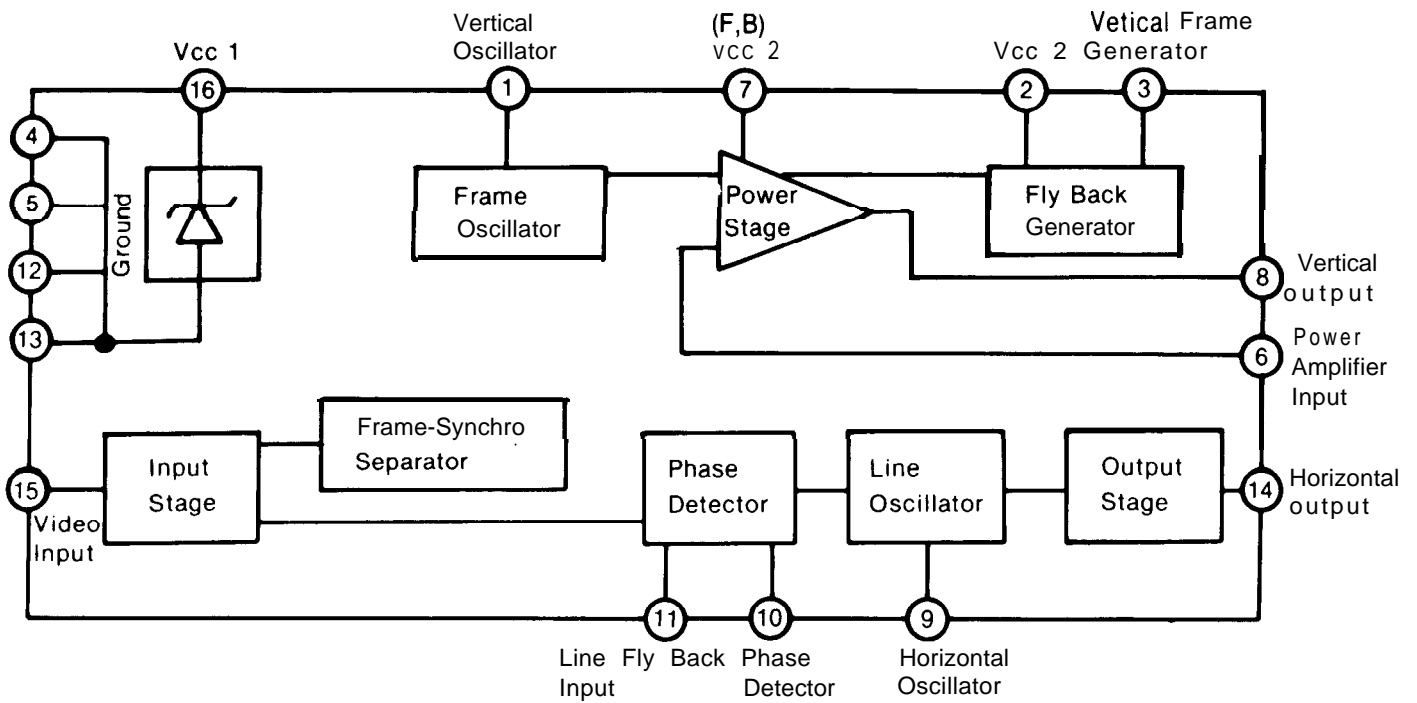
Vcc 1
16
Vertical Oscillator
1
(F,B) vcc 2
7
Vcc 2
2
Vetical Frame Generator
3
4
5
12
13
Ground
Frame Oscillator
Power Stage
Fly Back Generator
8
Vertical output
6
Power Amplifier Input
Input Stage
Frame-Synchro Separator
Phase Detector
Line Oscillator
Output Stage
15
Video Input
14
Horizontal output
11
10
9
Line Fly Back Input
Phase Detector
Horizontal Oscillator